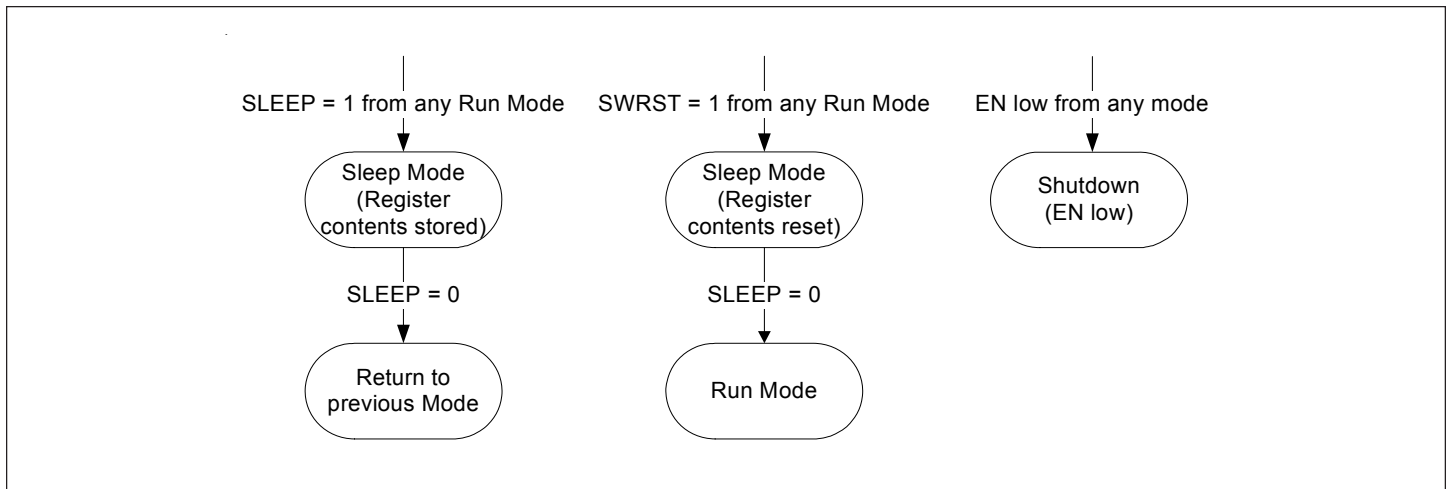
SLEEP = 1 from any Run Mode

Sleep Mode (Register contents stored)

SLEEP = 0

Return to previous Mode

SWRST = 1 from any Run Mode

Sleep Mode (Register contents reset)

SLEEP = 0

Run Mode

EN low from any mode

Shutdown (EN low)